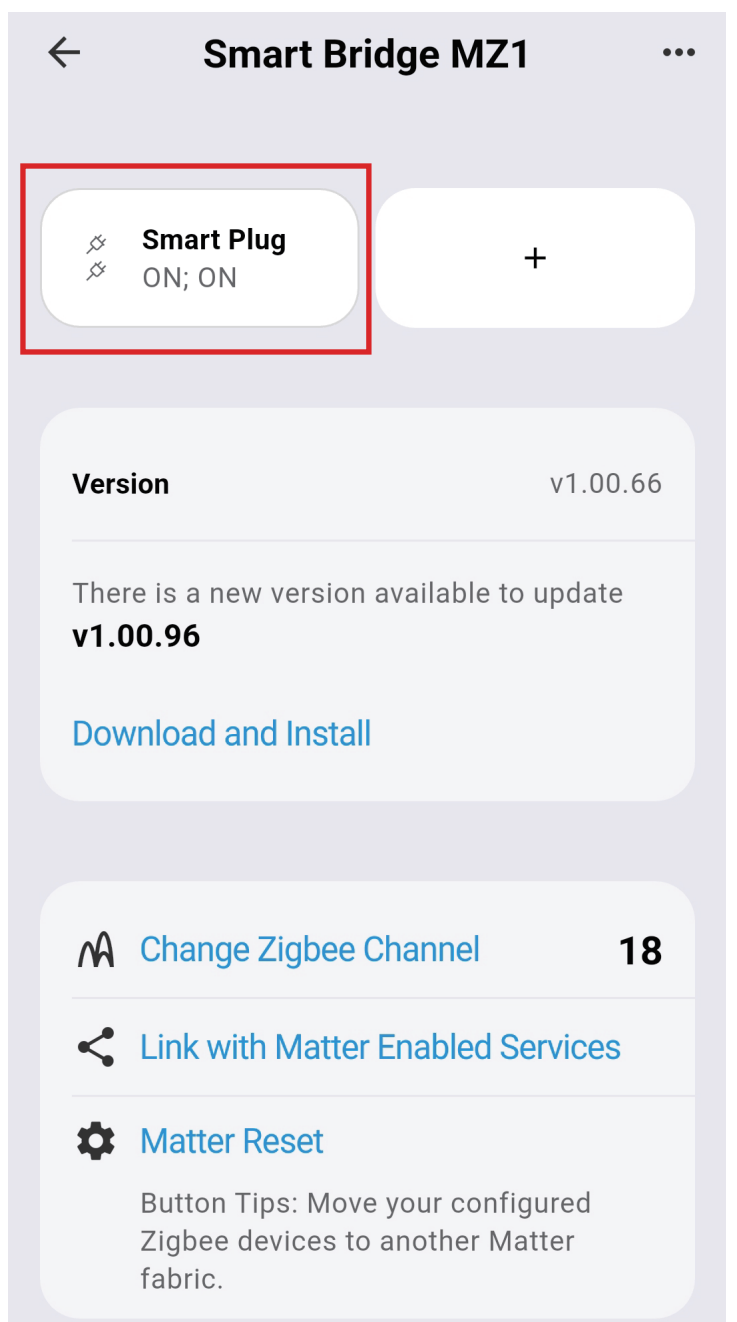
Smart Bridge MZ1

Smart Plug
ON; ON

+

Version v1.00.66

There is a new version available to update
v1.00.96

Download and Install

Change Zigbee Channel 18

Link with Matter Enabled Services

Matter Reset

Button Tips: Move your configured Zigbee devices to another Matter fabric.